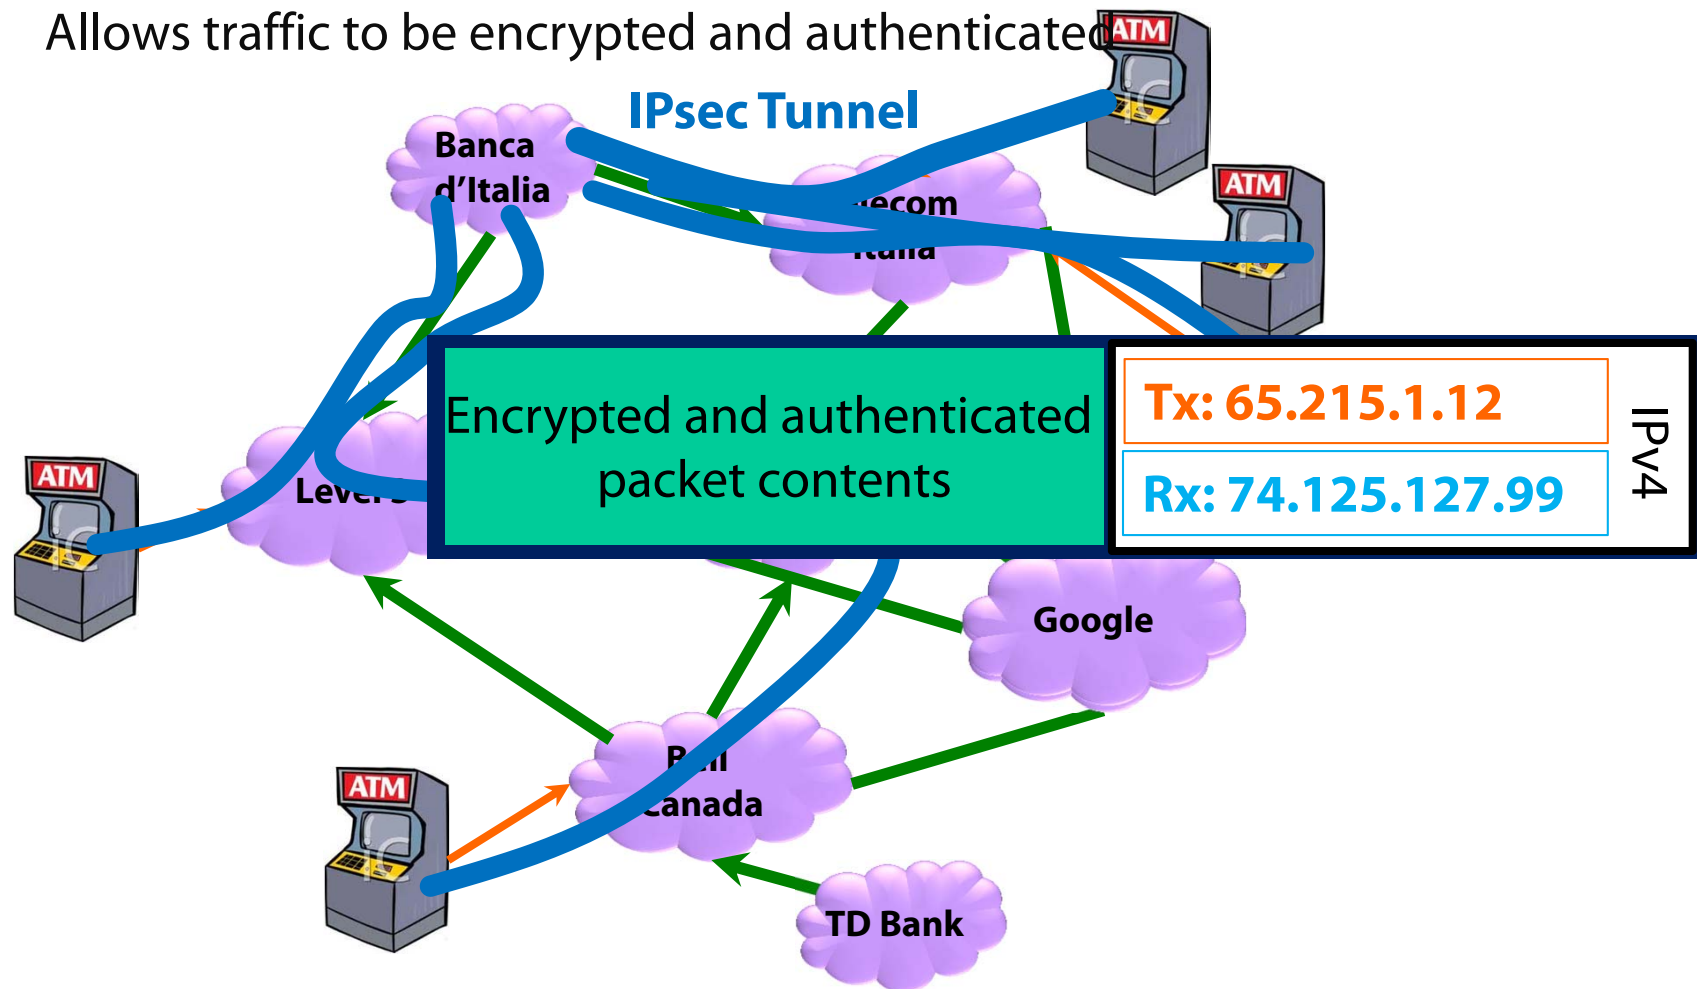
Allows traffic to be encrypted and authenticated

ATM

IPsec Tunnel

Banca d'Italia

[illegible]ecom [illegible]

ATM

ATM

Level 3

Encrypted and authenticated packet contents

Tx: 65.215.1.12

Rx: 74.125.127.99

IPv4

Google

B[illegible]l Canada

ATM

TD Bank